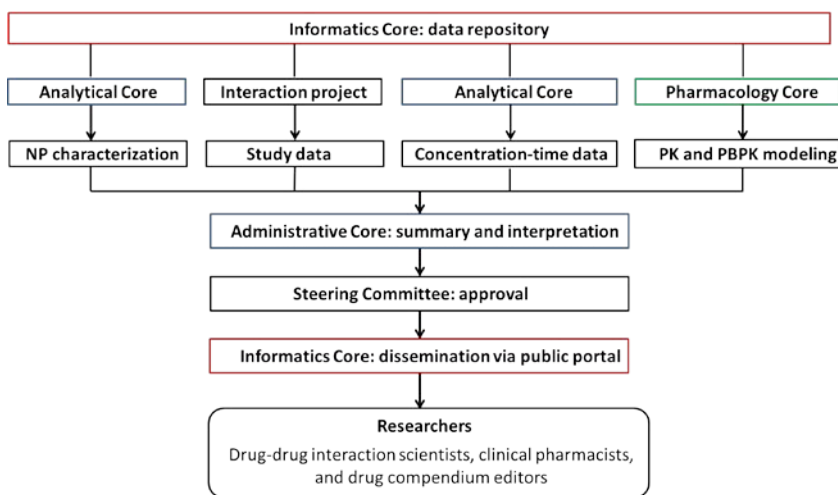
Informatics Core: data repository

Analytical Core

Interaction project

Analytical Core

Pharmacology Core

NP characterization

Study data

Concentration-time data

PK and PBPK modeling

Administrative Core: summary and interpretation

Steering Committee: approval

Informatics Core: dissemination via public portal

Researchers

Drug-drug interaction scientists, clinical pharmacists, and drug compendium editors